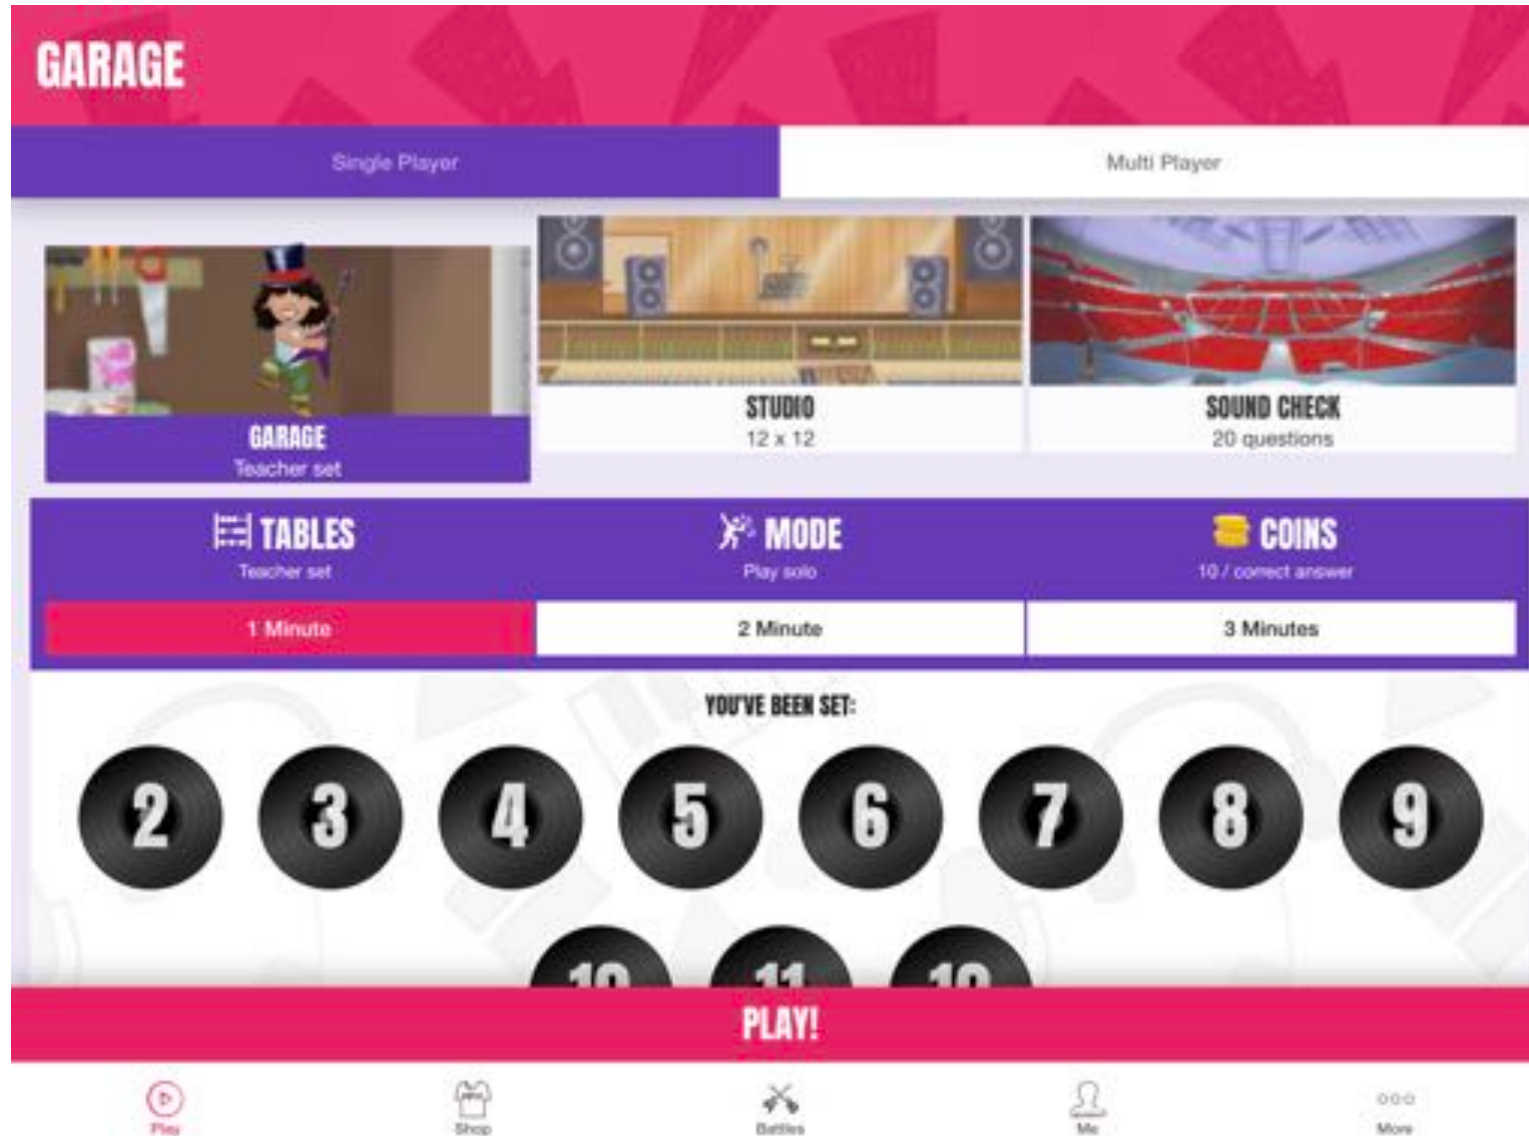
GARAGE

Single Player

Multi Player

GARAGE
Teacher set

STUDIO
12 x 12

SOUND CHECK
20 questions

TABLES
Teacher set

MODE
Play solo

COINS
10 / correct answer

1 Minute

2 Minute

3 Minutes

YOU'VE BEEN SET:

2 3 4 5 6 7 8 9

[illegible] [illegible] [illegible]

PLAY!

Play

Shop

Battles

Me

More